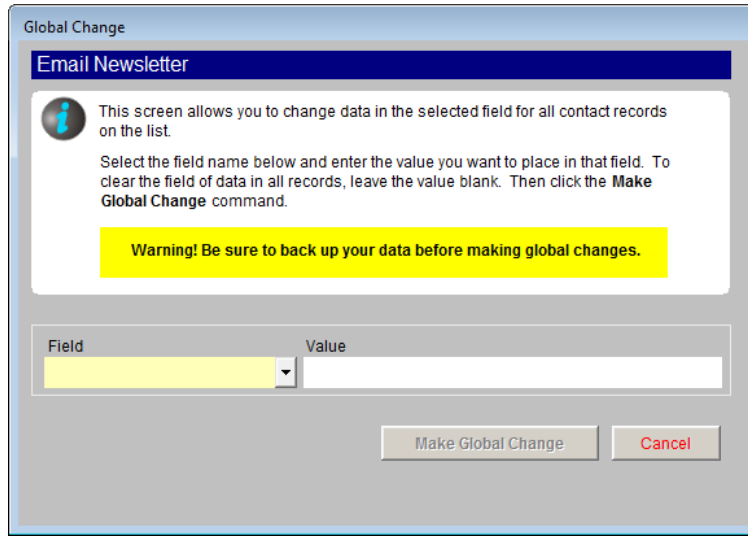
Global Change

Email Newsletter

This screen allows you to change data in the selected field for all contact records on the list.

Select the field name below and enter the value you want to place in that field. To clear the field of data in all records, leave the value blank. Then click the **Make Global Change** command.

**Warning! Be sure to back up your data before making global changes.**

Field

Value

Make Global Change

Cancel